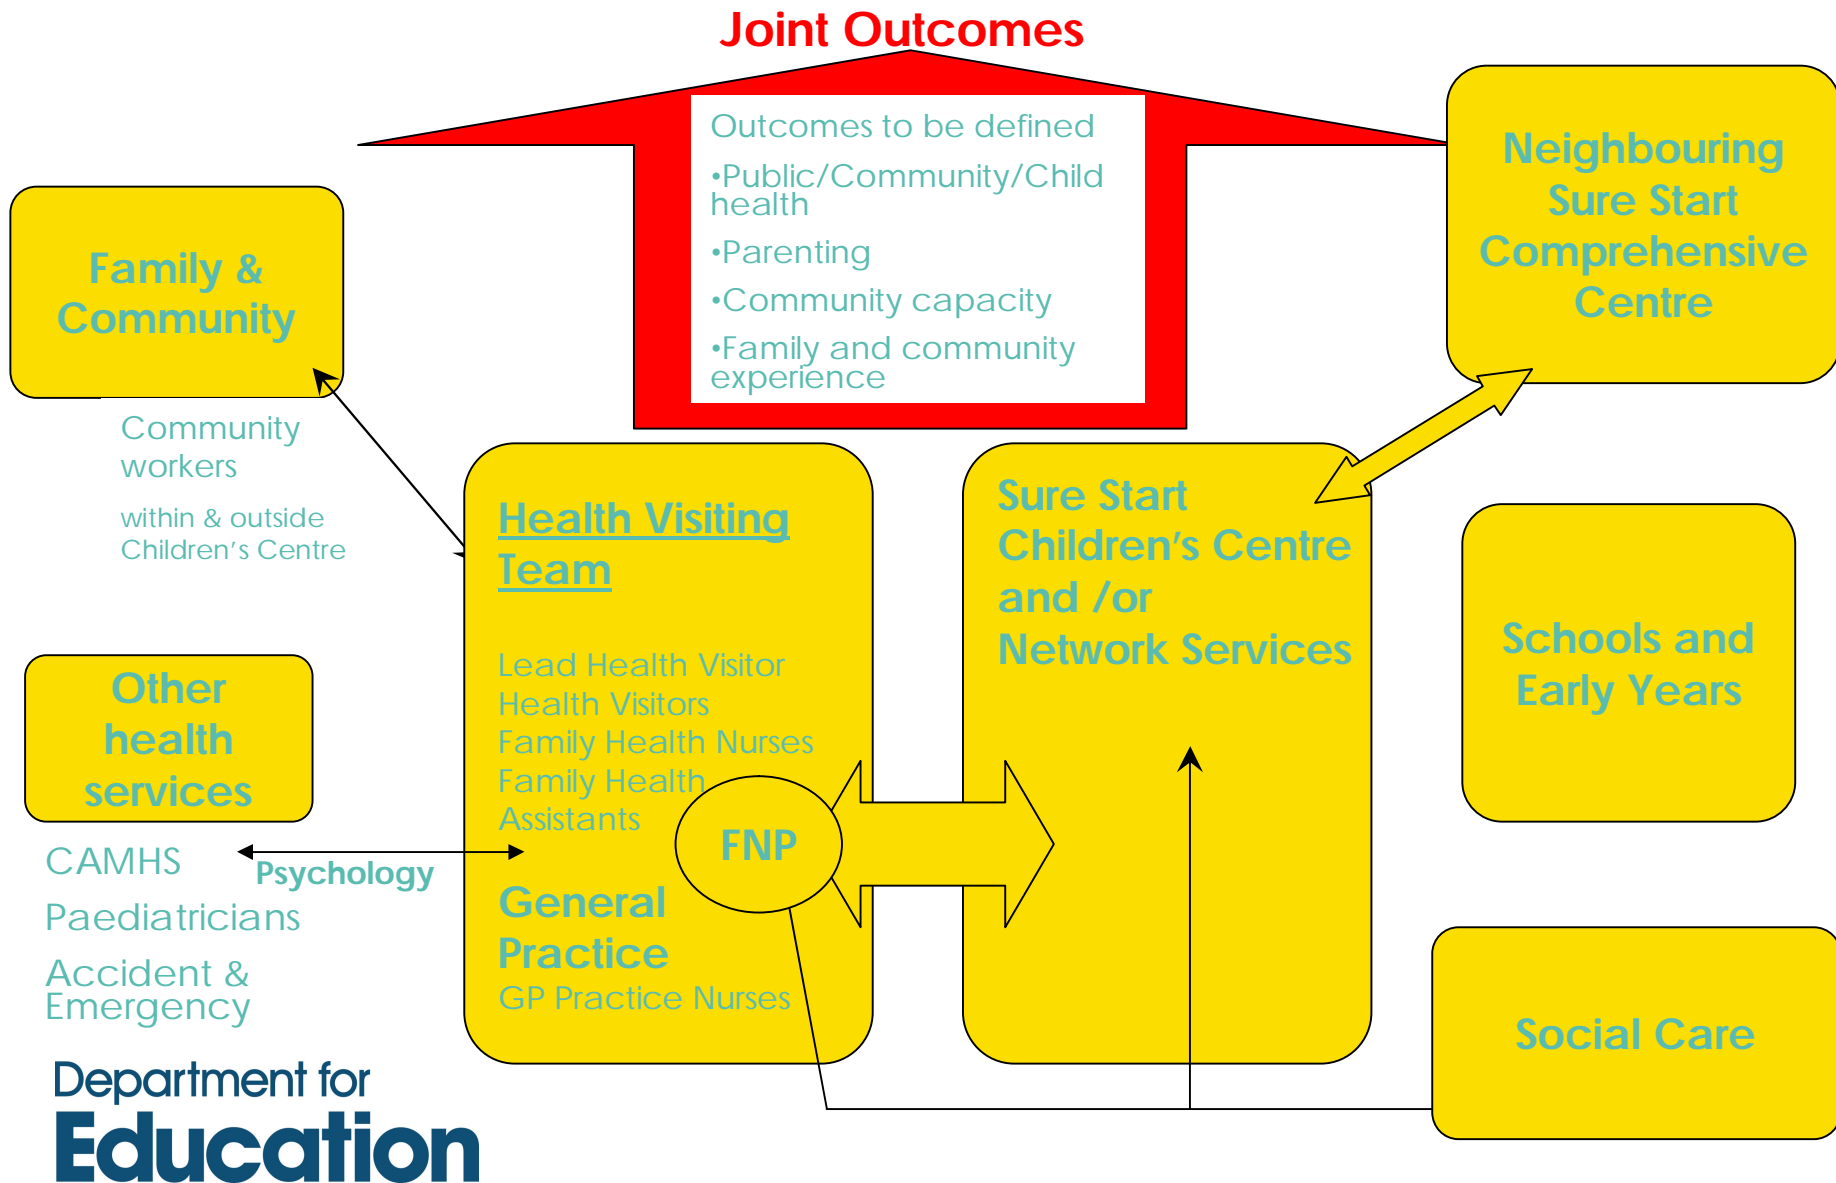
Joint Outcomes

Outcomes to be defined

•Public/Community/Child health

•Parenting

•Community capacity

•Family and community experience

Family & Community

Community workers

within & outside Children's Centre

Neighbouring Sure Start Comprehensive Centre

Health Visiting Team

Lead Health Visitor
Health Visitors
Family Health Nurses
Family Health Assistants

FNP

General Practice

GP Practice Nurses

Sure Start Children's Centre and /or Network Services

Schools and Early Years

Other health services

CAMHS

Psychology

Paediatricians

Accident & Emergency

Social Care

Department for Education